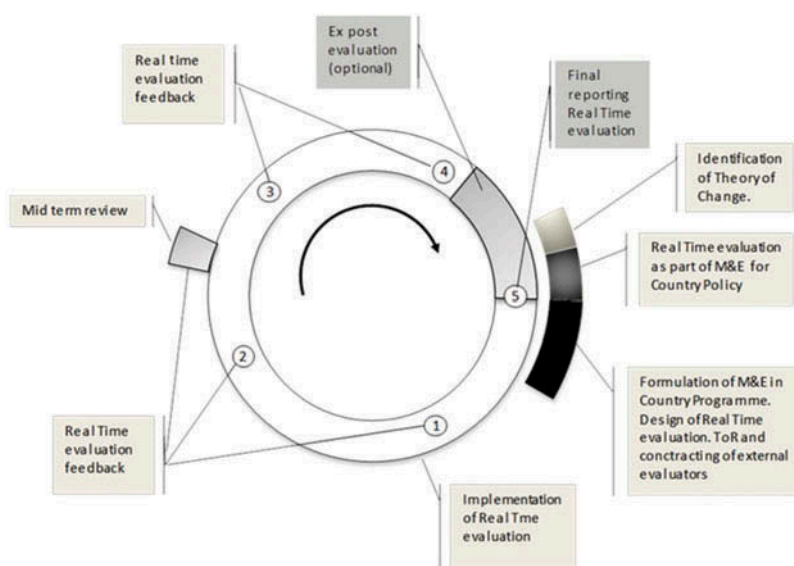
Ex post evaluation (optional)

Real time evaluation feedback

Final reporting Real Time evaluation

Identification of Theory of Change.

Mid term review

Real Time evaluation as part of M&E for Country Policy

4

3

5

2

1

Formulation of M&E in Country Programme. Design of Real Time evaluation. ToR and conctracting of external evaluators

Real Time evaluation feedback

Implementation of Real Tme evaluation